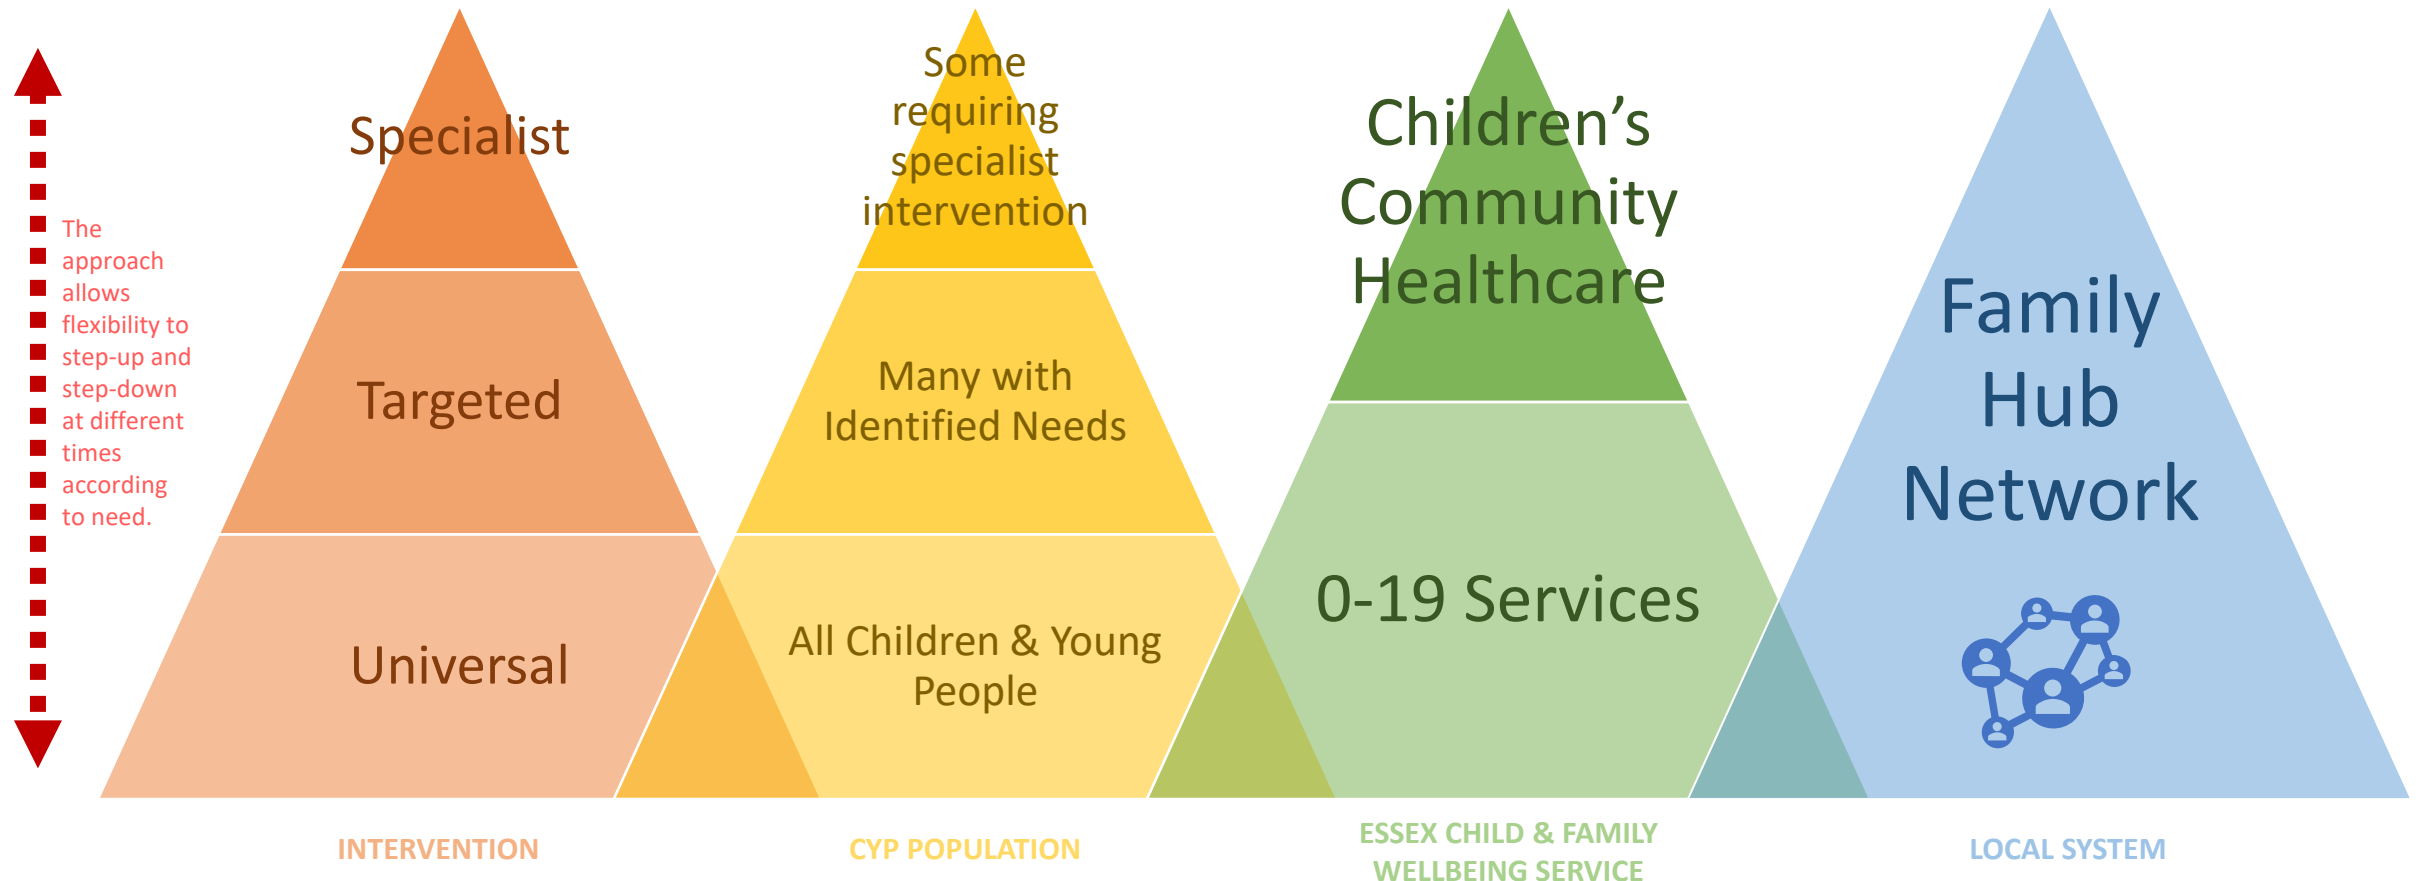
The approach allows flexibility to step-up and step-down at different times according to need.

Specialist

Targeted

Universal

INTERVENTION

Some requiring specialist intervention

Many with Identified Needs

All Children & Young People

CYP POPULATION

Children's Community Healthcare

0-19 Services

ESSEX CHILD & FAMILY WELLBEING SERVICE

Family Hub Network

LOCAL SYSTEM